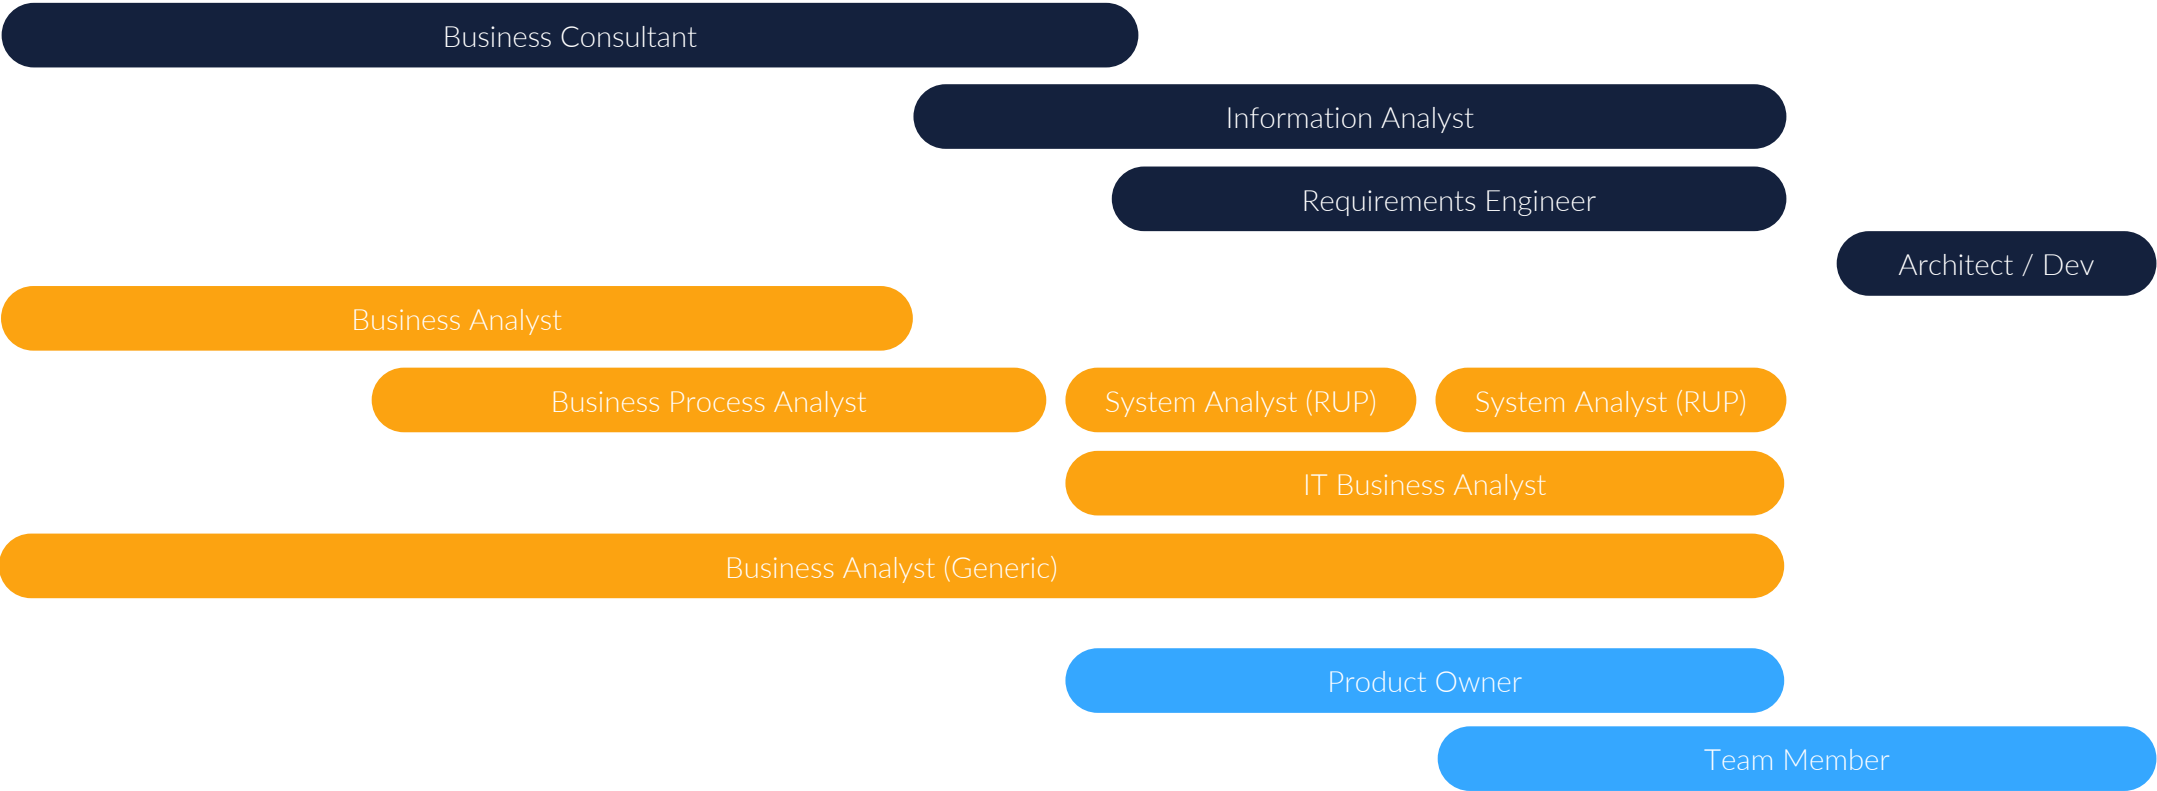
Business Consultant

Information Analyst

Requirements Engineer

Architect / Dev

Business Analyst

Business Process Analyst

System Analyst (RUP)

System Analyst (RUP)

IT Business Analyst

Business Analyst (Generic)

Product Owner

Team Member